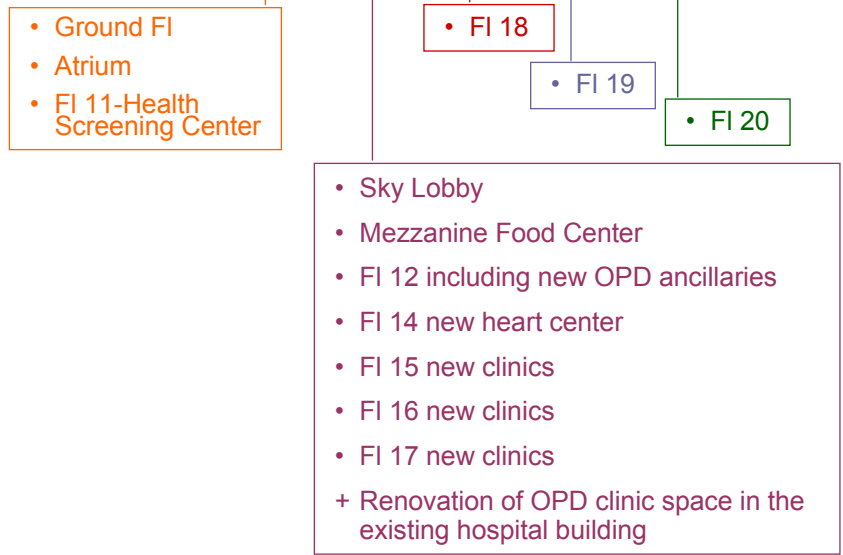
• Ground Fl
• Atrium
• Fl 11-Health Screening Center

• Fl 18

• Fl 19

• Fl 20

• Sky Lobby
• Mezzanine Food Center
• Fl 12 including new OPD ancillaries
• Fl 14 new heart center
• Fl 15 new clinics
• Fl 16 new clinics
• Fl 17 new clinics
+ Renovation of OPD clinic space in the existing hospital building